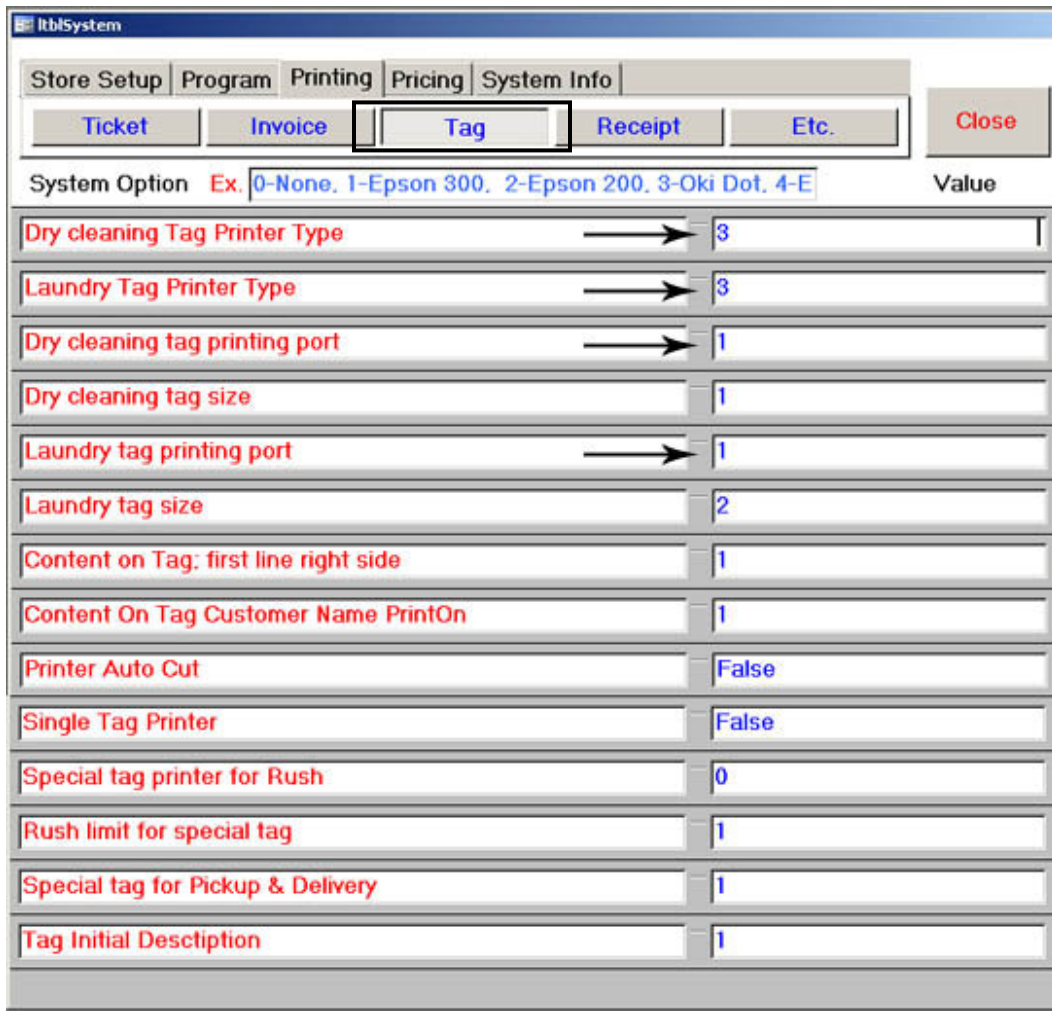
ltblSystem

Store Setup | Program | Printing | Pricing | System Info

Ticket | Invoice | Tag | Receipt | Etc.

Close

System Option Ex. 0-None, 1-Epson 300, 2-Epson 200, 3-Oki Dot, 4-E Value

| | |
|---|---|
| Dry cleaning Tag Printer Type | 3 |
| Laundry Tag Printer Type | 3 |
| Dry cleaning tag printing port | 1 |
| Dry cleaning tag size | 1 |
| Laundry tag printing port | 1 |
| Laundry tag size | 2 |
| Content on Tag; first line right side | 1 |
| Content On Tag Customer Name PrintOn | 1 |
| Printer Auto Cut | False |
| Single Tag Printer | False |
| Special tag printer for Rush | 0 |
| Rush limit for special tag | 1 |
| Special tag for Pickup & Delivery | 1 |
| Tag Initial Desctiption | 1 |